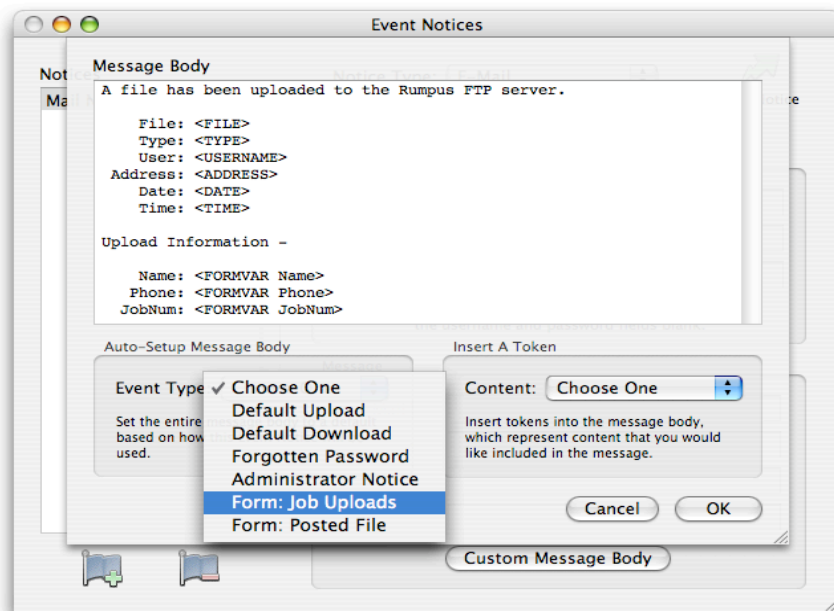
Event Notices

Notic

Mail N

Message Body

A file has been uploaded to the Rumpus FTP server.

File: <FILE>
Type: <TYPE>
User: <USERNAME>
Address: <ADDRESS>
Date: <DATE>
Time: <TIME>

Upload Information –

Name: <FORMVAR Name>
Phone: <FORMVAR Phone>
JobNum: <FORMVAR JobNum>

Auto-Setup Message Body

Event Type

Set the entire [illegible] based on how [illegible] used.

✓ Choose One
Default Upload
Default Download
Forgotten Password
Administrator Notice
Form: Job Uploads
Form: Posted File

Insert A Token

Content: Choose One

Insert tokens into the message body, which represent content that you would like included in the message.

Cancel

OK

Custom Message Body